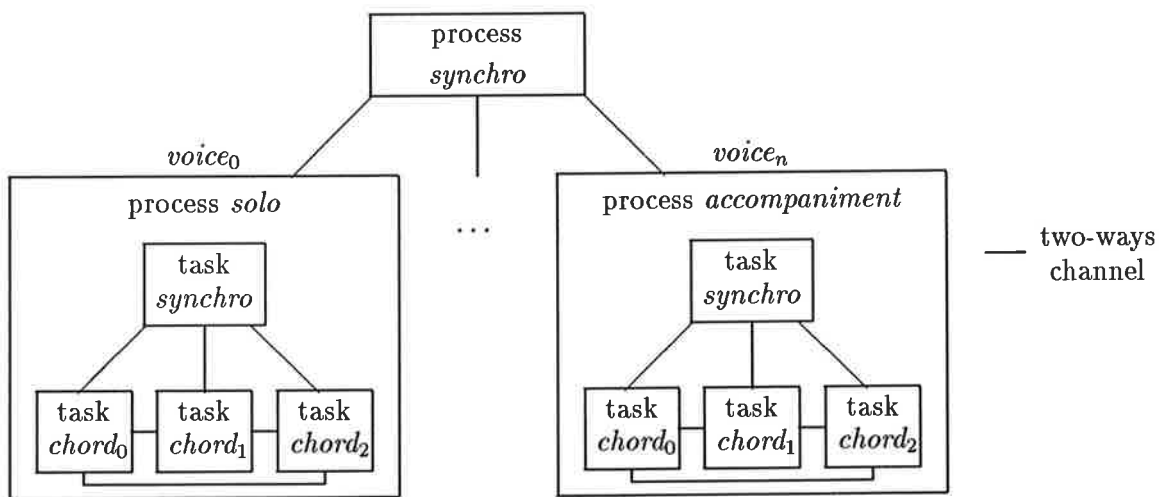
process synchro

$voice_0$

process solo

task synchro

task $chord_0$

task $chord_1$

task $chord_2$

...

$voice_n$

process accompaniment

task synchro

task $chord_0$

task $chord_1$

task $chord_2$

— two-ways channel